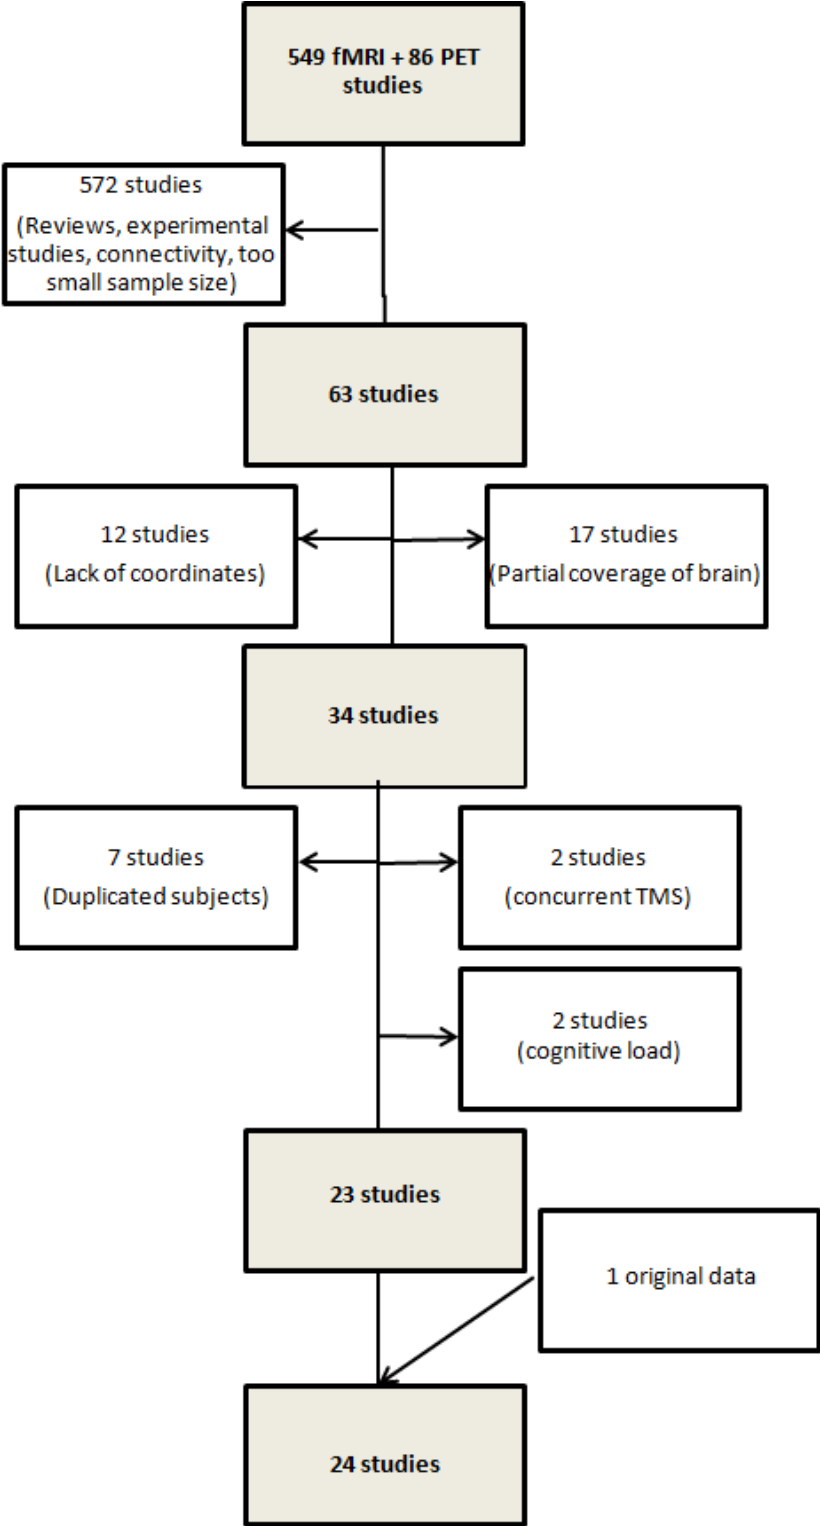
549 fMRI + 86 PET studies

572 studies
(Reviews, experimental studies, connectivity, too small sample size)

63 studies

12 studies
(Lack of coordinates)

17 studies
(Partial coverage of brain)

34 studies

7 studies
(Duplicated subjects)

2 studies
(concurrent TMS)

2 studies
(cognitive load)

23 studies

1 original data

24 studies